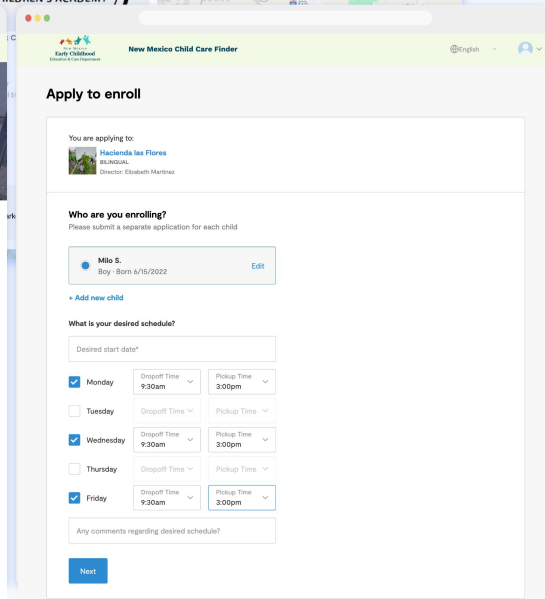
New Mexico Early Childhood Education & Care Department

New Mexico Child Care Finder

English

Apply to enroll

You are applying to:

Hacienda las Flores
BILINGUAL
Director: Elizabeth Martinez

Who are you enrolling?
Please submit a separate application for each child

Milo S.
Boy · Born 6/15/2022
Edit

+ Add new child

What is your desired schedule?

Desired start date*

| Day | Dropoff Time | Pickup Time |
|---|---|---|
| Monday | 9:30am | 3:00pm |
| Tuesday | Dropoff Time | Pickup Time |
| Wednesday | 9:30am | 3:00pm |
| Thursday | Dropoff Time | Pickup Time |
| Friday | 9:30am | 3:00pm |

Any comments regarding desired schedule?

Next